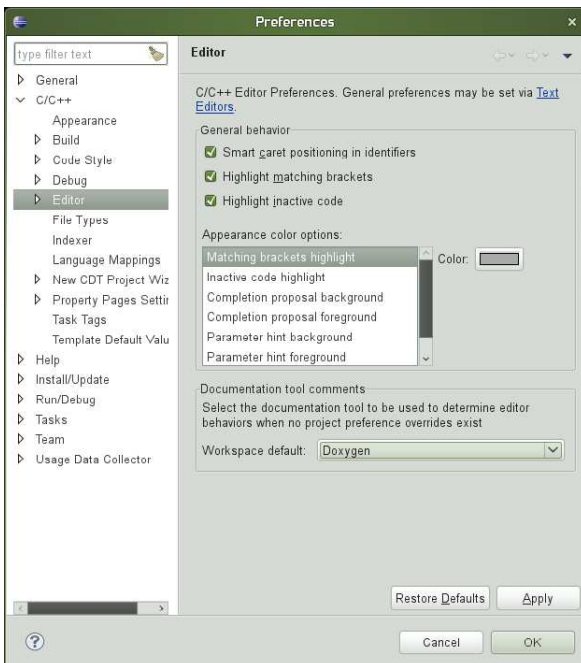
Preferences

type filter text

General
C/C++
Appearance
Build
Code Style
Debug
Editor
File Types
Indexer
Language Mappings
New CDT Project Wiz
Property Pages Settir
Task Tags
Template Default Valu
Help
Install/Update
Run/Debug
Tasks
Team
Usage Data Collector

Editor

C/C++ Editor Preferences. General preferences may be set via Text Editors.

General behavior

Smart caret positioning in identifiers

Highlight matching brackets

Highlight inactive code

Appearance color options:

Matching brackets highlight
Inactive code highlight
Completion proposal background
Completion proposal foreground
Parameter hint background
Parameter hint foreground

Color:

Documentation tool comments

Select the documentation tool to be used to determine editor behaviors when no project preference overrides exist

Workspace default: Doxygen

Restore Defaults

Apply

Cancel

OK